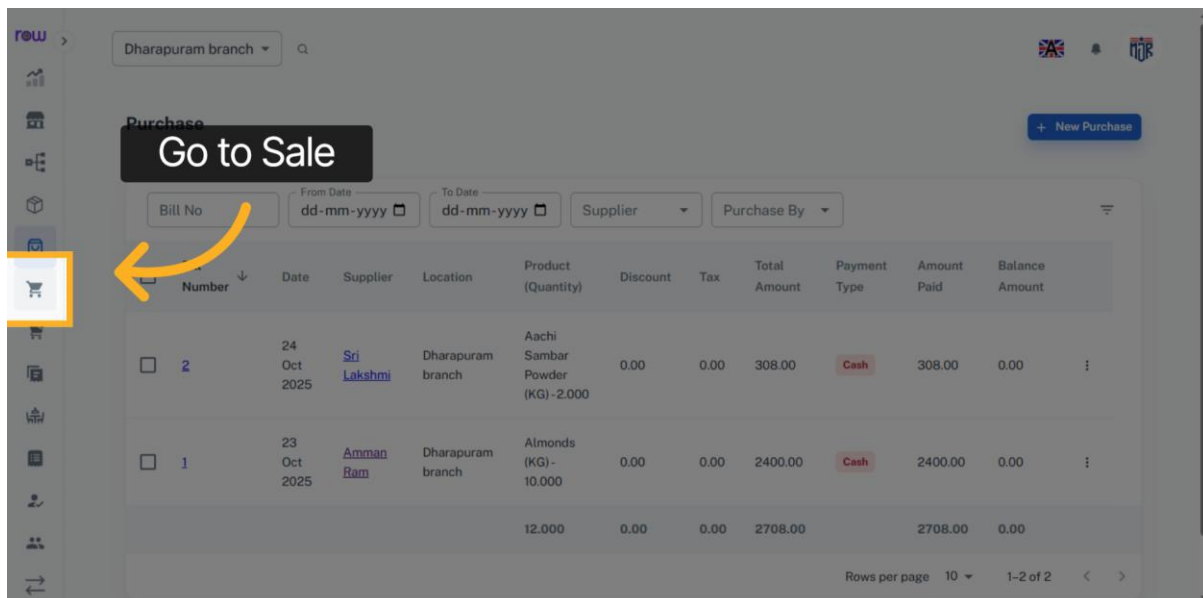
row

Dharapuram branch

Purchase

Go to Sale

+ New Purchase

Bill No

From Date
dd-mm-yyyy

To Date
dd-mm-yyyy

Supplier

Purchase By

| Number | Date | Supplier | Location | Product (Quantity) | Discount | Tax | Total Amount | Payment Type | Amount Paid | Balance Amount |
|---|---|---|---|---|---|---|---|---|---|---|
| 2 | 24 Oct 2025 | Sri Lakshmi | Dharapuram branch | Aachi Sambar Powder (KG) - 2.000 | 0.00 | 0.00 | 308.00 | Cash | 308.00 | 0.00 |
| 1 | 23 Oct 2025 | Amman Ram | Dharapuram branch | Almonds (KG) - 10.000 | 0.00 | 0.00 | 2400.00 | Cash | 2400.00 | 0.00 |
| | | | | 12.000 | 0.00 | 0.00 | 2708.00 | | 2708.00 | 0.00 |

Rows per page 10

1–2 of 2